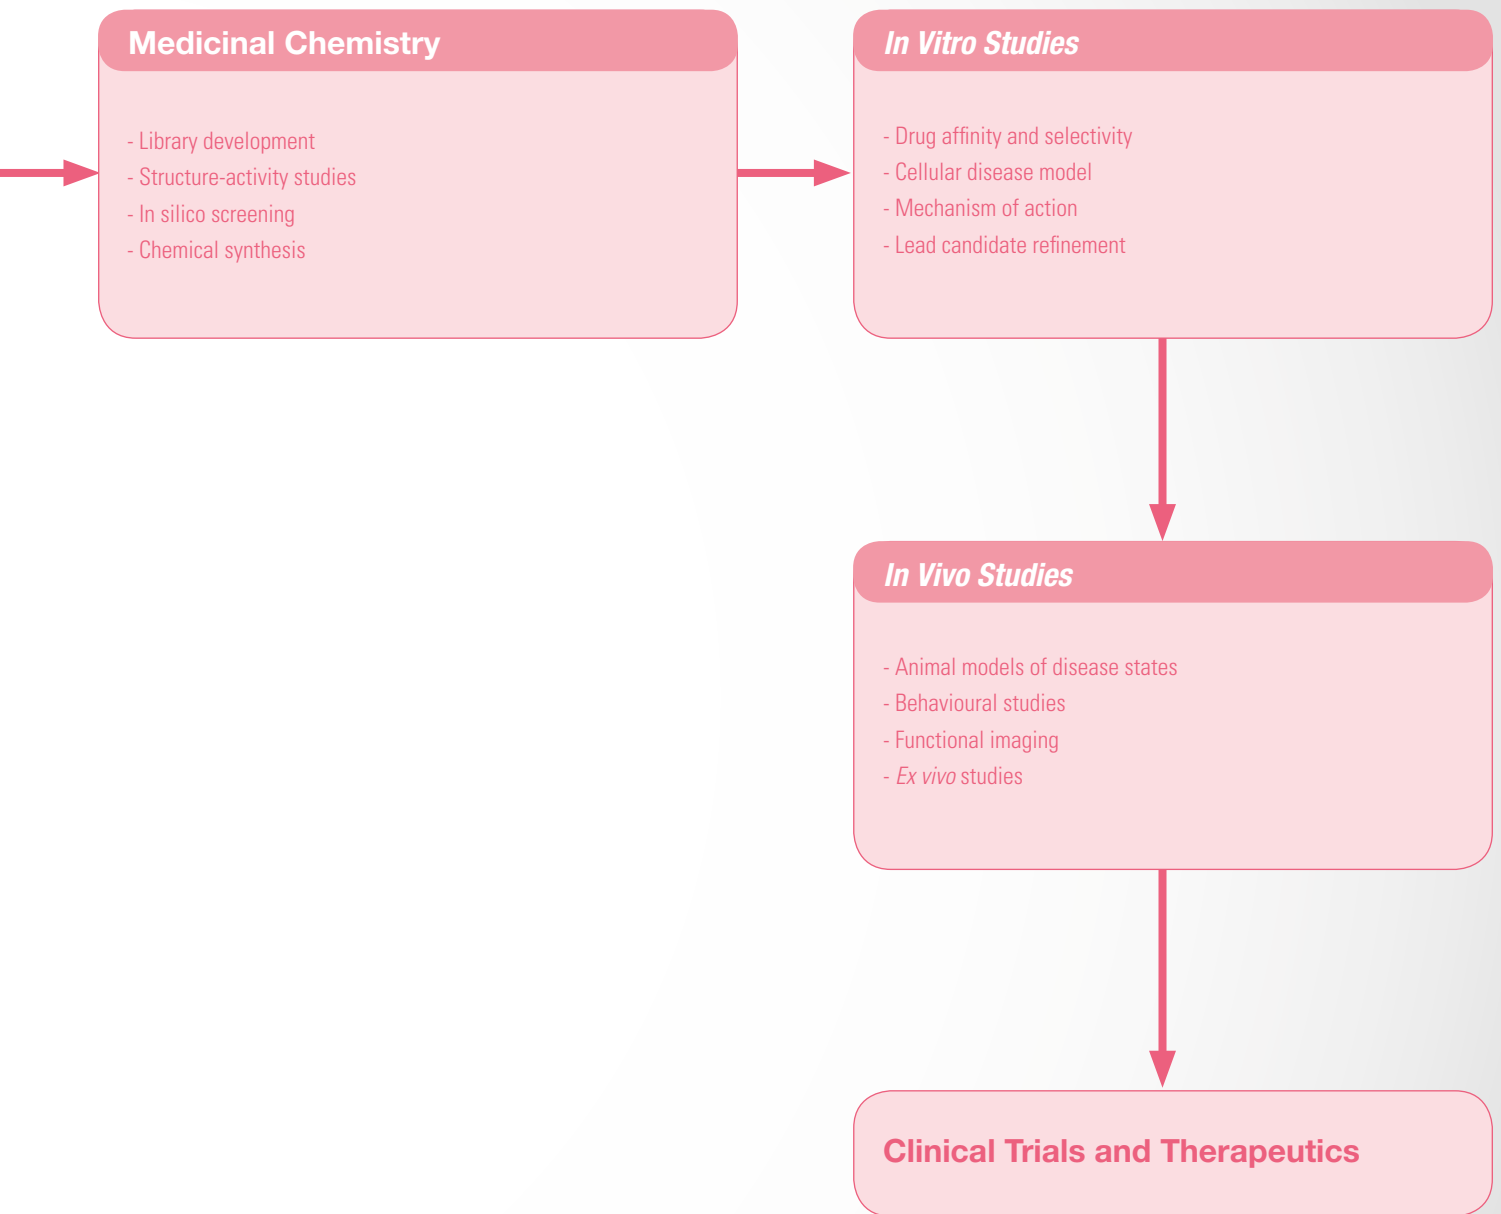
Medicinal Chemistry

- Library development
- Structure-activity studies
- In silico screening
- Chemical synthesis

In Vitro Studies

- Drug affinity and selectivity
- Cellular disease model
- Mechanism of action
- Lead candidate refinement

In Vivo Studies

- Animal models of disease states
- Behavioural studies
- Functional imaging
- Ex vivo studies

Clinical Trials and Therapeutics